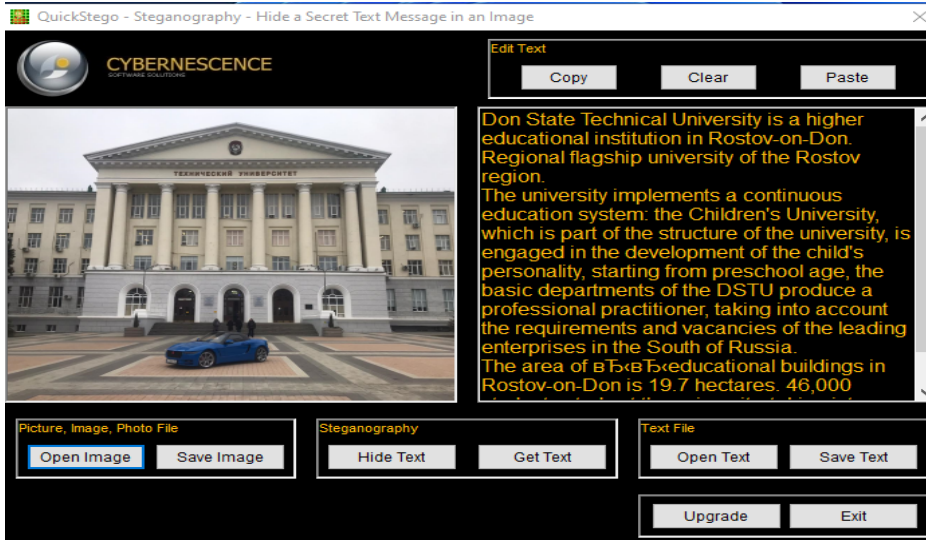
QuickStego - Steganography - Hide a Secret Text Message in an Image

CYBERNESCENCE
SOFTWARE SOLUTIONS

Edit Text
Copy
Clear
Paste

ТЕХНИЧЕСКИЙ УНИВЕРСИТЕТ

Don State Technical University is a higher educational institution in Rostov-on-Don. Regional flagship university of the Rostov region.
The university implements a continuous education system: the Children's University, which is part of the structure of the university, is engaged in the development of the child's personality, starting from preschool age, the basic departments of the DSTU produce a professional practitioner, taking into account the requirements and vacancies of the leading enterprises in the South of Russia.
The area of вЂ‹вЂ‹educational buildings in Rostov-on-Don is 19.7 hectares. 46,000 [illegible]

Picture, Image, Photo File
Open Image
Save Image

Steganography
Hide Text
Get Text

Text File
Open Text
Save Text

Upgrade
Exit